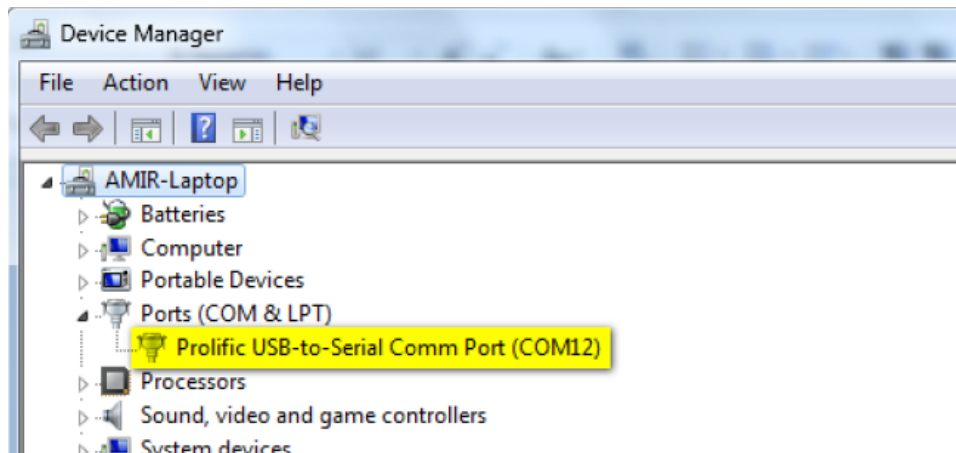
Device Manager

File Action View Help

AMIR-Laptop
Batteries
Computer
Portable Devices
Ports (COM & LPT)
Prolific USB-to-Serial Comm Port (COM12)
Processors
Sound, video and game controllers
System devices